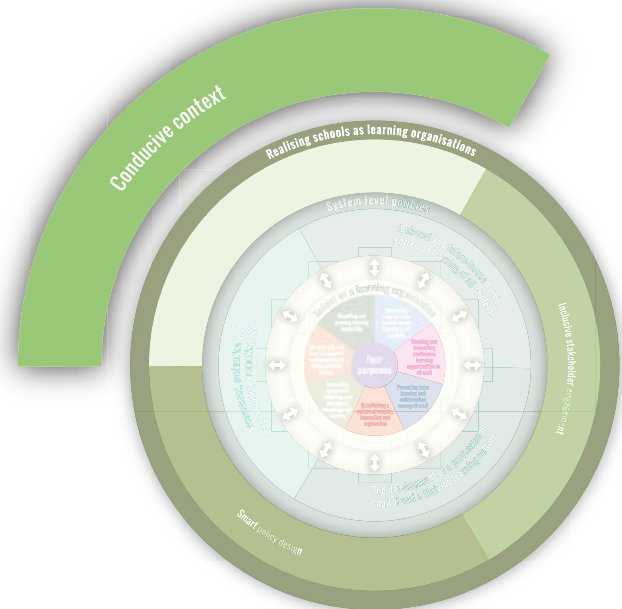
Conducive context

Realising schools as learning organisations

System level policies

Inclusive stakeholder engagement

Smart policy design

School as a learning organisation

Four purposes

Creating and supporting continuous learning opportunities for all staff

Promoting team learning and collaboration among all staff

Establishing a culture of enquiry, innovation and exploration

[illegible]

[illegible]

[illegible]